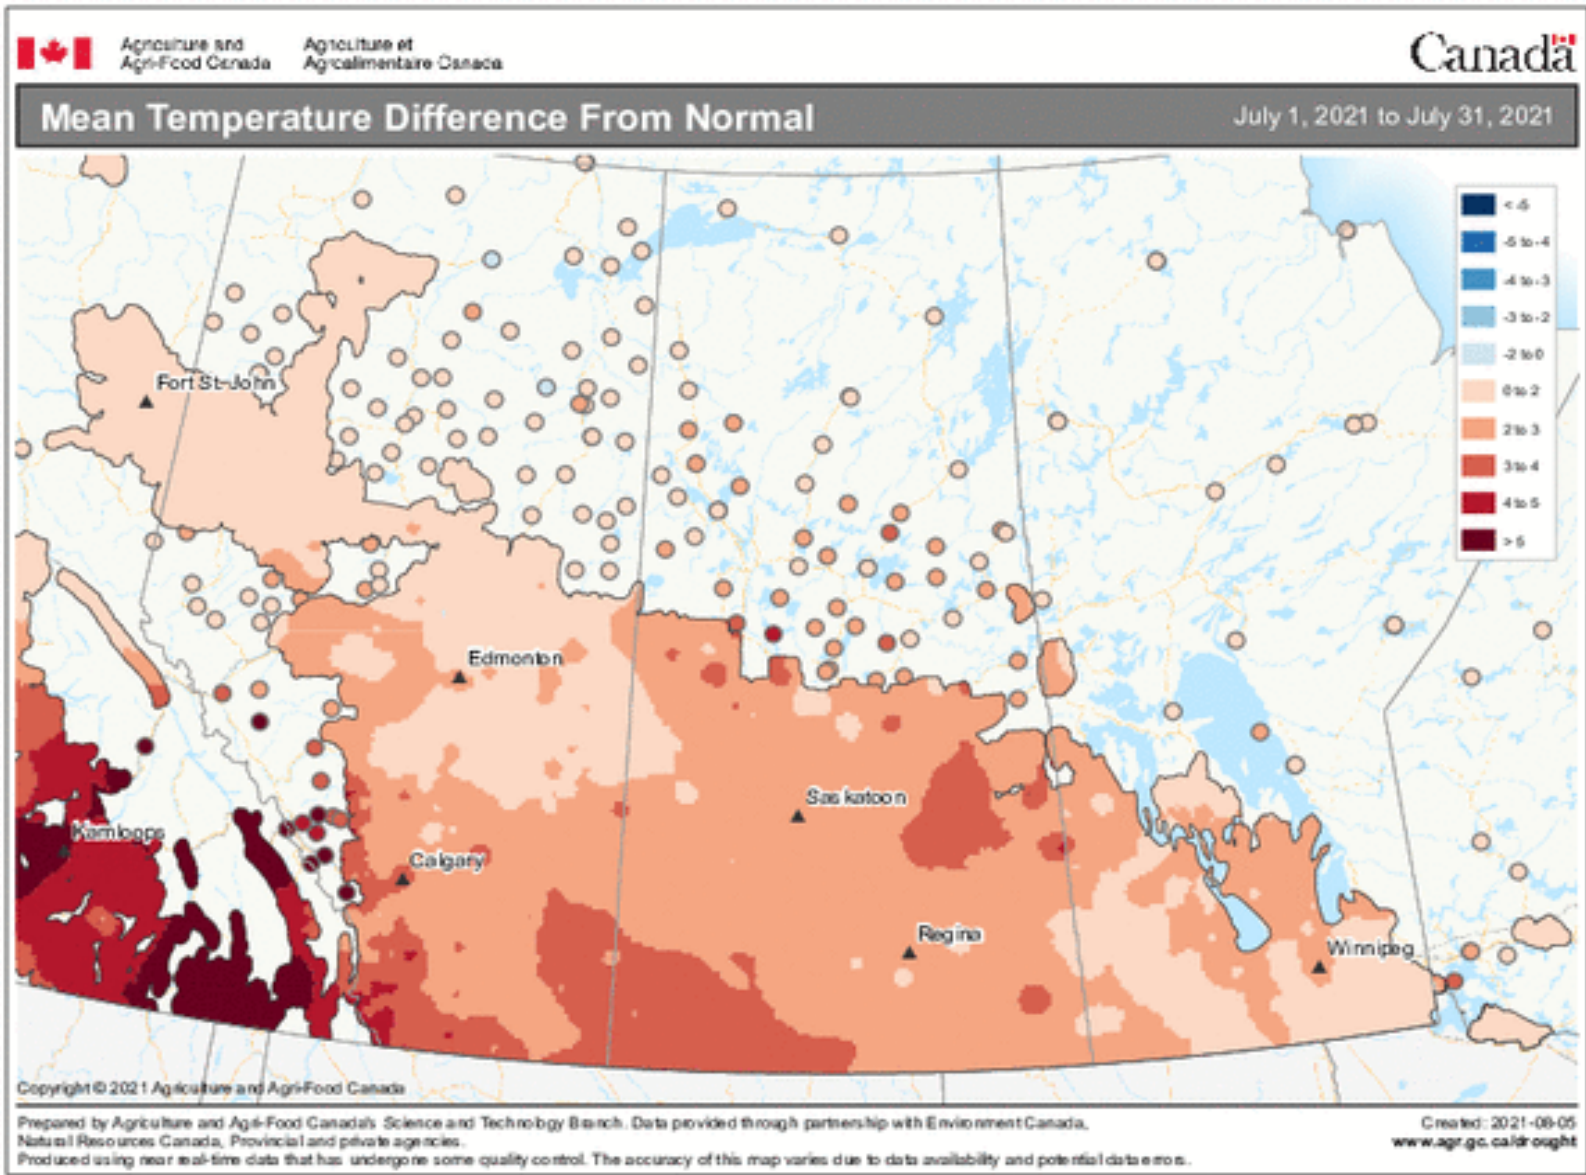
Agriculture and Agri-Food Canada
Agriculture et Agroalimentaire Canada

Canada

Mean Temperature Difference From Normal

July 1, 2021 to July 31, 2021

| |
|---|
| < -5 |
| -5 to -4 |
| -4 to -3 |
| -3 to -2 |
| -2 to 0 |
| 0 to 2 |
| 2 to 3 |
| 3 to 4 |
| 4 to 5 |
| > 5 |

Fort St. John

Edmonton

Kamloops

Calgary

Saskatoon

Regina

Winnipeg

Copyright © 2021 Agriculture and Agri-Food Canada

Prepared by Agriculture and Agri-Food Canada's Science and Technology Branch. Data provided through partnership with Environment Canada, Natural Resources Canada, Provincial and private agencies.
Produced using near real-time data that has undergone some quality control. The accuracy of this map varies due to data availability and potential data errors.

Created: 2021-08-05
www.agr.gc.ca/drought